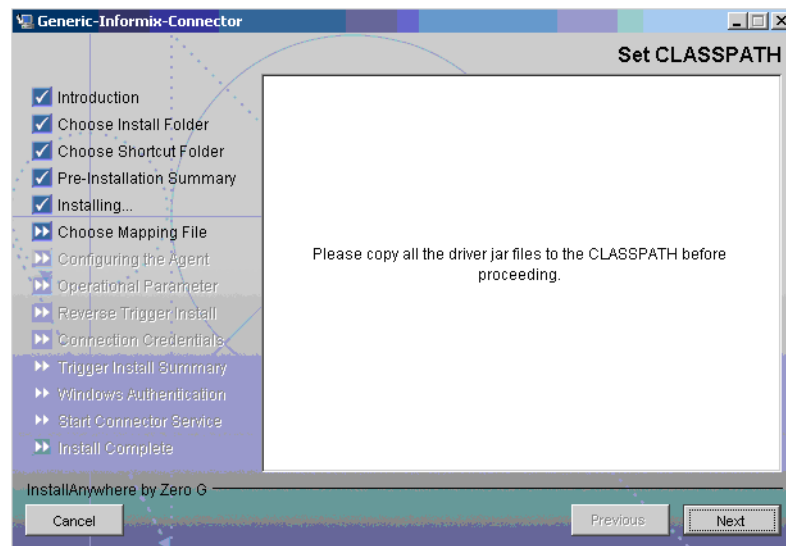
Generic-Informix-Connector

Set CLASSPATH

Introduction
Choose Install Folder
Choose Shortcut Folder
Pre-Installation Summary
Installing...
Choose Mapping File
Configuring the Agent
Operational Parameter
Reverse Trigger Install
Connection Credentials
Trigger Install Summary
Windows Authentication
Start Connector Service
Install Complete

Please copy all the driver jar files to the CLASSPATH before proceeding.

InstallAnywhere by Zero G

Cancel

Previous

Next